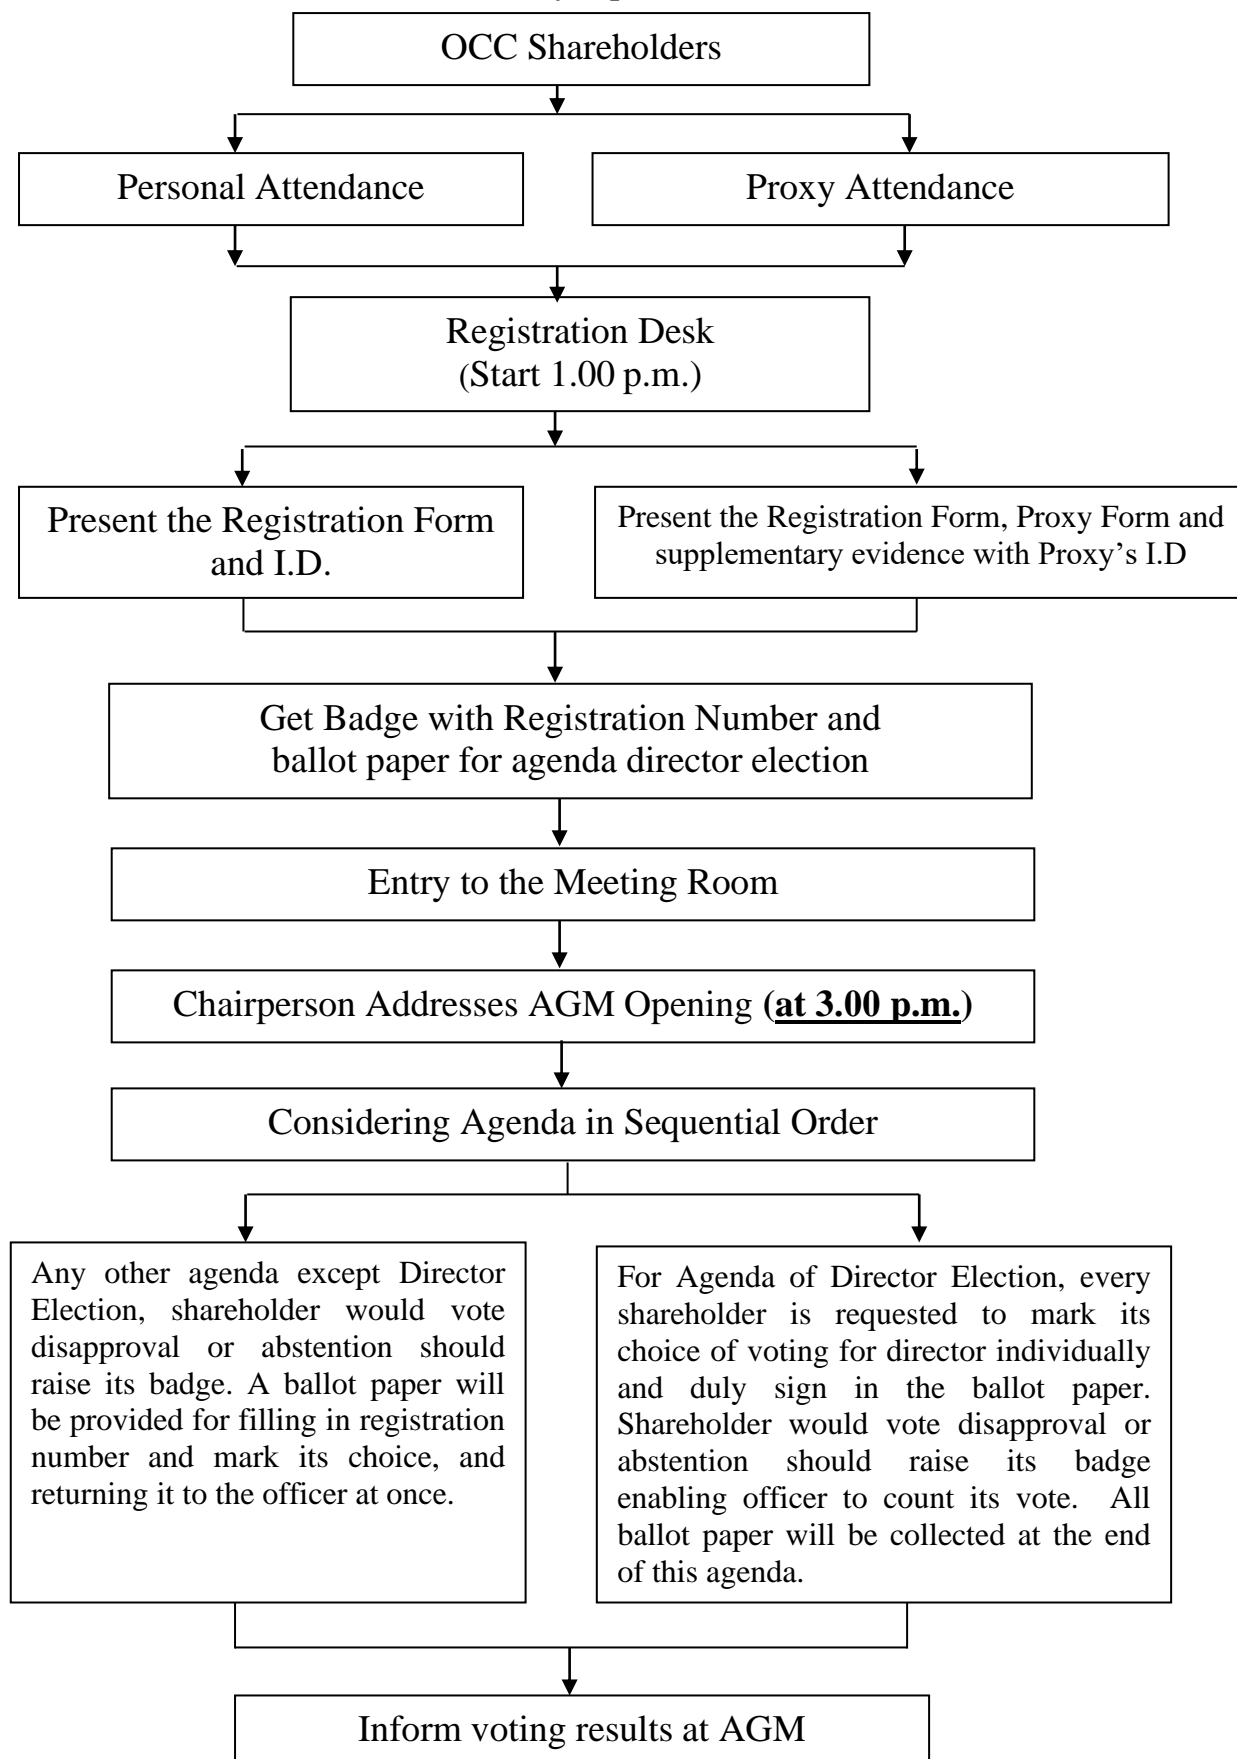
OCC Shareholders

Personal Attendance

Proxy Attendance

Registration Desk
(Start 1.00 p.m.)

Present the Registration Form and I.D.

Present the Registration Form, Proxy Form and supplementary evidence with Proxy's I.D

Get Badge with Registration Number and ballot paper for agenda director election

Entry to the Meeting Room

Chairperson Addresses AGM Opening **(at 3.00 p.m.)**

Considering Agenda in Sequential Order

Any other agenda except Director Election, shareholder would vote disapproval or abstention should raise its badge. A ballot paper will be provided for filling in registration number and mark its choice, and returning it to the officer at once.

For Agenda of Director Election, every shareholder is requested to mark its choice of voting for director individually and duly sign in the ballot paper. Shareholder would vote disapproval or abstention should raise its badge enabling officer to count its vote. All ballot paper will be collected at the end of this agenda.

Inform voting results at AGM